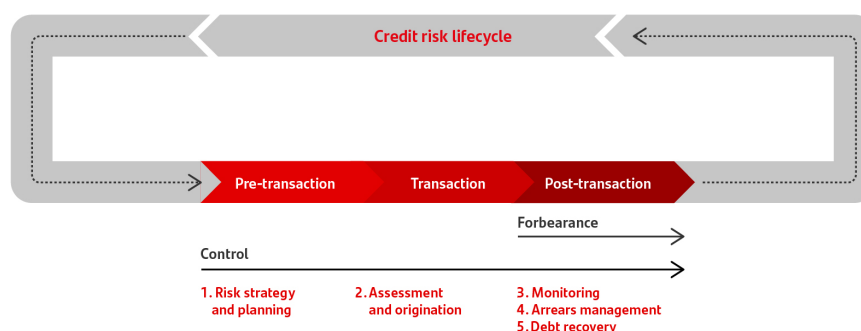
Credit risk lifecycle

Pre-transaction

Transaction

Post-transaction

Forbearance

Control

1. Risk strategy and planning

2. Assessment and origination

3. Monitoring
4. Arrears management
5. Debt recovery